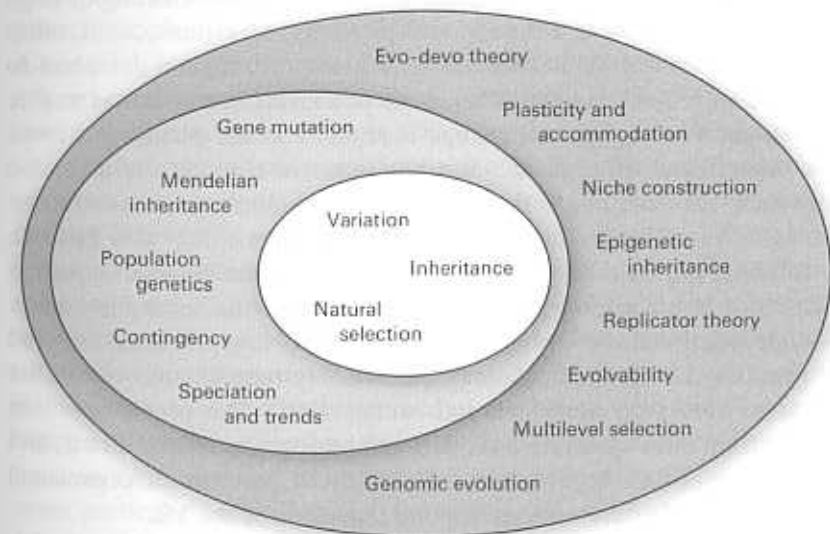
Evo-devo theory

Plasticity and accommodation

Niche construction

Epigenetic inheritance

Replicator theory

Evolvability

Multilevel selection

Genomic evolution

Gene mutation

Mendelian inheritance

Population genetics

Contingency

Speciation and trends

Variation

Inheritance

Natural selection